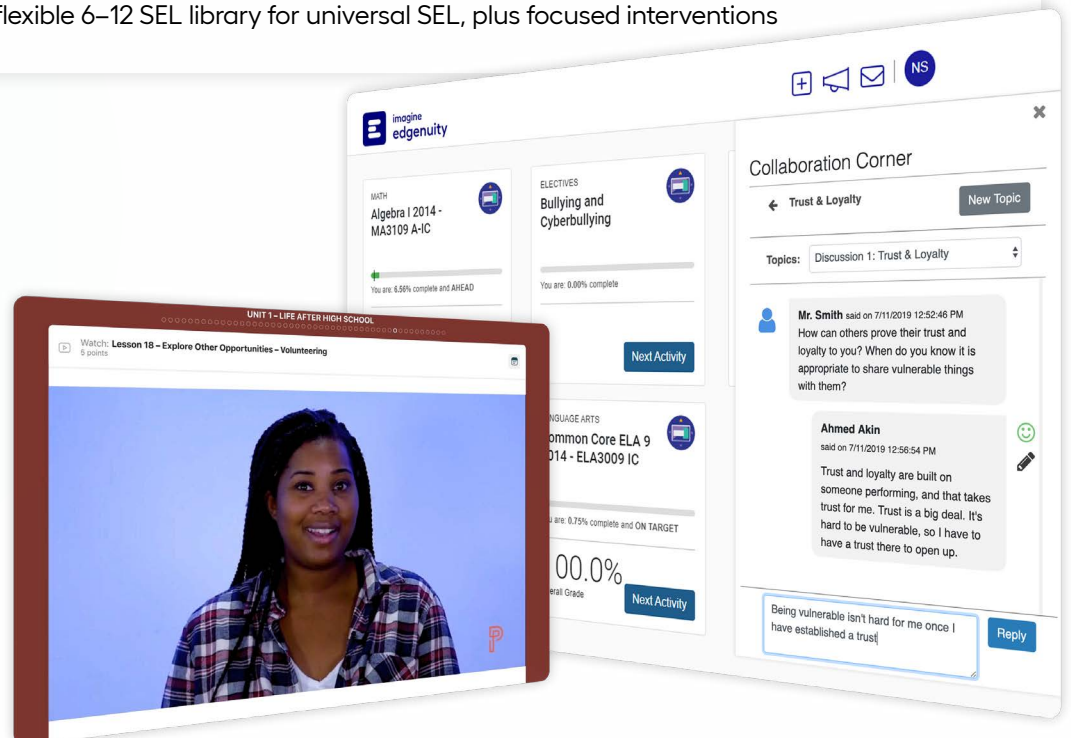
flexible 6–12 SEL library for universal SEL, plus focused interventions

NS

imagine
edgenuity

MATH
Algebra I 2014 - MA3109 A-IC

You are: 6.56% complete and AHEAD

ELECTIVES
Bullying and Cyberbullying

You are: 0.00% complete

Next Activity

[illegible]NGUAGE ARTS
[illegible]ommon Core ELA 9 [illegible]014 - ELA3009 IC

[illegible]u are: 0.75% complete and ON TARGET

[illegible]00.0%
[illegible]erall Grade

Next Activity

Collaboration Corner

Trust & Loyalty

New Topic

Topics: Discussion 1: Trust & Loyalty

Mr. Smith said on 7/11/2019 12:52:46 PM
How can others prove their trust and loyalty to you? When do you know it is appropriate to share vulnerable things with them?

Ahmed Akin
said on 7/11/2019 12:56:54 PM
Trust and loyalty are built on someone performing, and that takes trust for me. Trust is a big deal. It's hard to be vulnerable, so I have to have a trust there to open up.

Being vulnerable isn't hard for me once I have established a trust

Reply

UNIT 1 – LIFE AFTER HIGH SCHOOL

Watch: Lesson 18 – Explore Other Opportunities – Volunteering
5 points